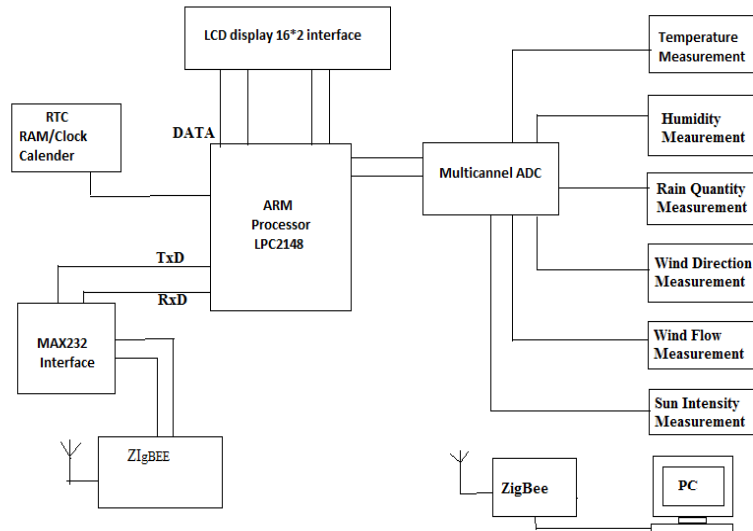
LCD display 16*2 interface

RTC
RAM/Clock
Calender

DATA

ARM
Processor
LPC2148

Multicannel ADC

Temperature
Measurement

Humidity
Meaurement

Rain Quantity
Measurement

Wind Direction
Measurement

Wind Flow
Measurement

Sun Intensity
Measurement

TxD

RxD

MAX232
Interface

ZIgBEE

ZigBee

PC